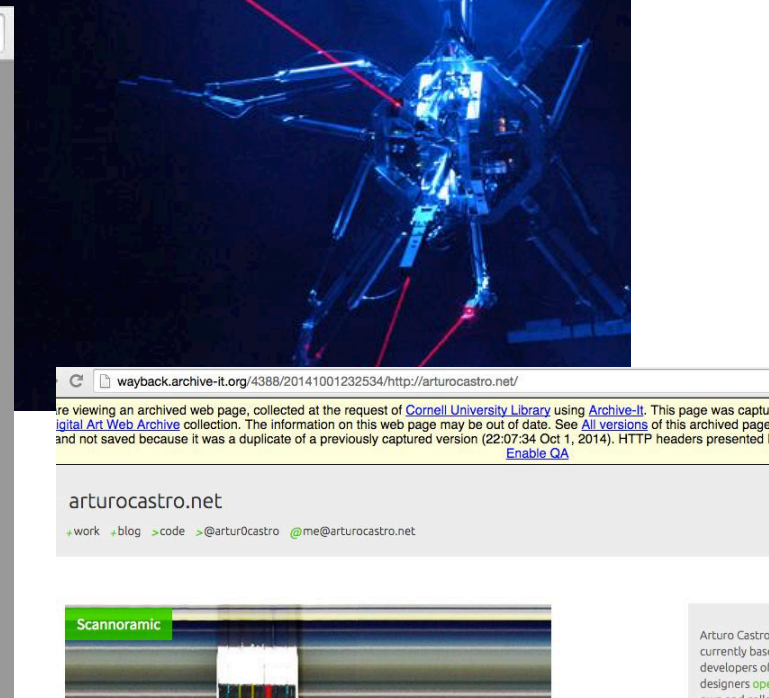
wayback.archive-it.org/4388/20141001232534/http://arturocastro.net/

re viewing an archived web page, collected at the request of Cornell University Library using Archive-It. This page was captu
igital Art Web Archive collection. The information on this web page may be out of date. See All versions of this archived page
and not saved because it was a duplicate of a previously captured version (22:07:34 Oct 1, 2014). HTTP headers presented
Enable QA

arturocastro.net

+work +blog >code >@artur0castro @me@arturocastro.net

Scannoramic

Arturo Castro
currently base
developers of
designers ope
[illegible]